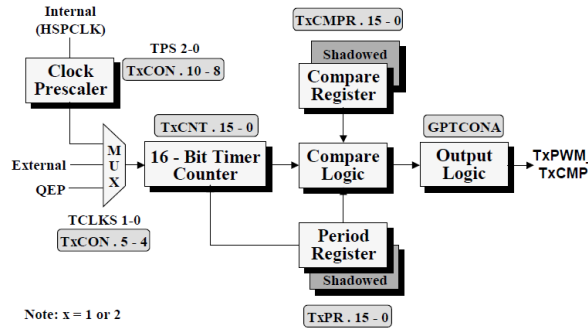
Internal
(HSPCLK)

TPS 2-0
TxCON . 10 - 8

Clock
Prescaler

TxCMPR . 15 - 0

Shadowed

Compare
Register

TxCNT . 15 - 0

GPTCONA

M
U
X

External

QEP

16 - Bit Timer
Counter

Compare
Logic

Output
Logic

TxPWM_
TxCMP

TCLKS 1-0
TxCON . 5 - 4

Period
Register

Shadowed

Note: x = 1 or 2

TxPR . 15 - 0